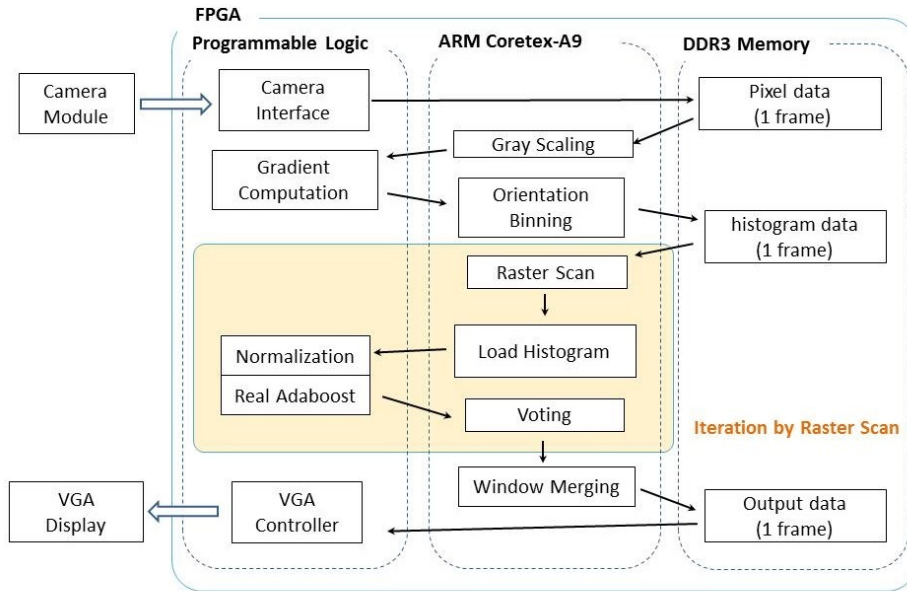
FPGA

Programmable Logic

ARM Coretex-A9

DDR3 Memory

Camera Module

Camera Interface

Pixel data (1 frame)

Gray Scaling

Gradient Computation

Orientation Binning

histogram data (1 frame)

Raster Scan

Normalization

Load Histogram

Real Adaboost

Voting

Iteration by Raster Scan

Window Merging

VGA Display

VGA Controller

Output data (1 frame)